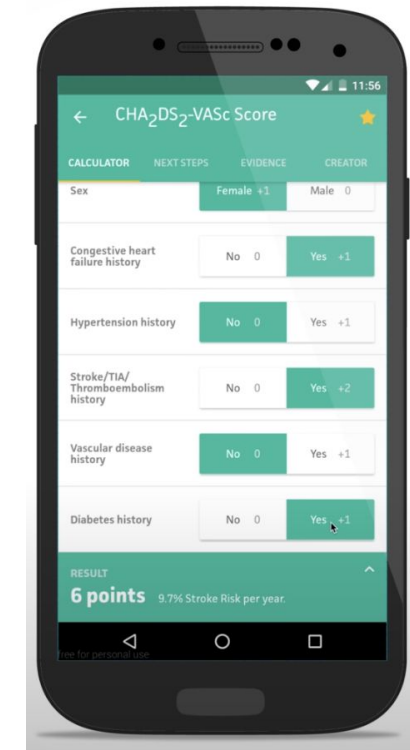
11:56

← $CHA_2DS_2$-VASc Score

CALCULATOR NEXT STEPS EVIDENCE CREATOR

Sex | Female +1 | Male 0

Congestive heart failure history | No 0 | Yes +1

Hypertension history | No 0 | Yes +1

Stroke/TIA/ Thromboembolism history | No 0 | Yes +2

Vascular disease history | No 0 | Yes +1

Diabetes history | No 0 | Yes +1

RESULT
6 points 9.7% Stroke Risk per year.

free for personal use